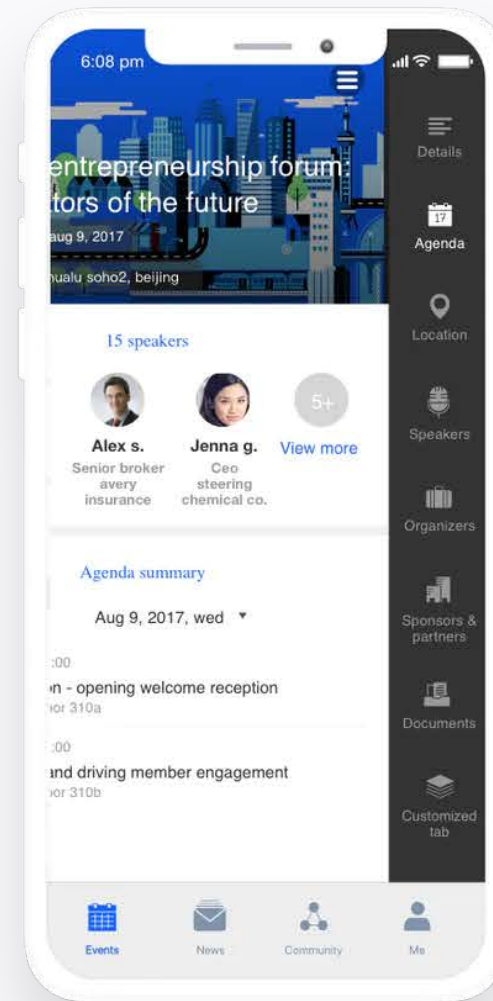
6:08 pm

entrepreneurship forum: tors of the future

aug 9, 2017

nualu soho2, beijing

15 speakers

Alex s.
Senior broker avery insurance

Jenna g.
Ceo steering chemical co.

5+
View more

Agenda summary

Aug 9, 2017, wed ▾

:00
n - opening welcome reception
or 310a

:00
and driving member engagement
or 310b

Details

17
Agenda

Location

Speakers

Organizers

Sponsors & partners

Documents

Customized tab

Events

News

Community

Me